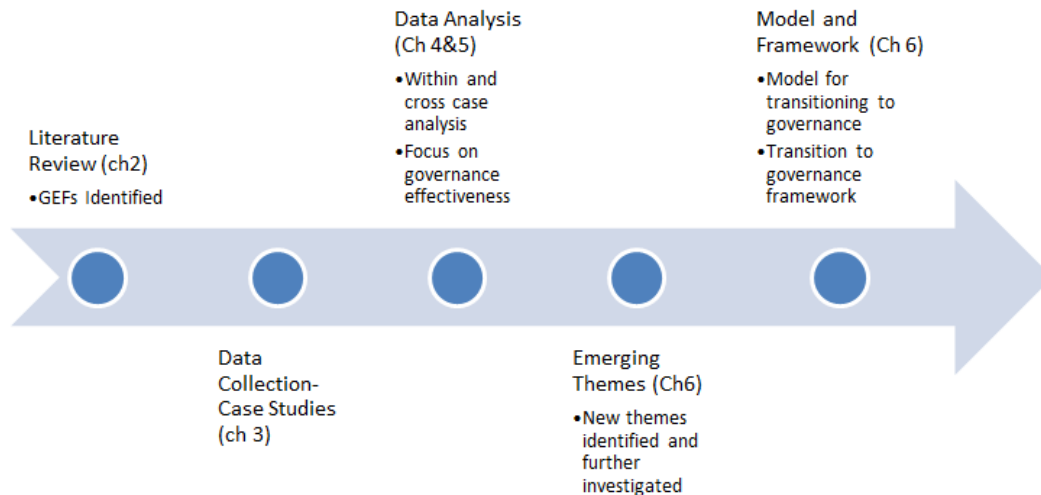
Literature Review (ch2)
•GEFs Identified

Data Collection-Case Studies (ch 3)

Data Analysis (Ch 4&5)
•Within and cross case analysis
•Focus on governance effectiveness

Emerging Themes (Ch6)
•New themes identified and further investigated

Model and Framework (Ch 6)
•Model for transitioning to governance
•Transition to governance framework